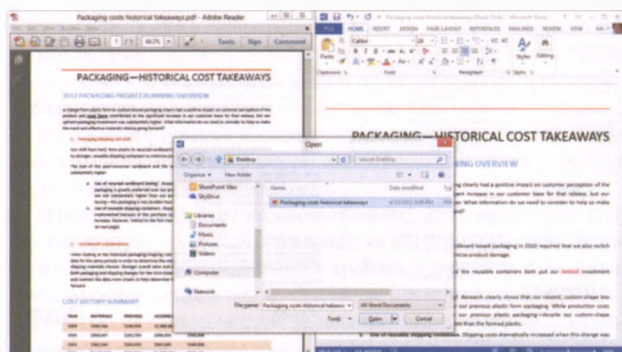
Packaging costs historical takeaways.pdf - Adobe Reader

Tools Sign Comment

PACKAGING—HISTORICAL COST TAKEAWAYS

2012 PACKAGING PROJECT PLANNING OVERVIEW

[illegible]

COST HISTORY SUMMARY

FILE HOME INSERT DESIGN PAGE LAYOUT REFERENCES MAILINGS REVIEW VIEW

Calibri

Clipboard Font Paragraph Styles Editing

PACKAGING—HISTORICAL COST TAKEAWAYS

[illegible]ING OVERVIEW

Open

Desktop

Search Desktop

Organize New folder

SharePoint Sites

SkyDrive

Libraries

Documents

Music

Pictures

Videos

Computer

Network

Name

Date modified

Packaging costs historical takeaways

File name: Packaging costs historical takeaways

All Word Documents

Tools

Open

Cancel